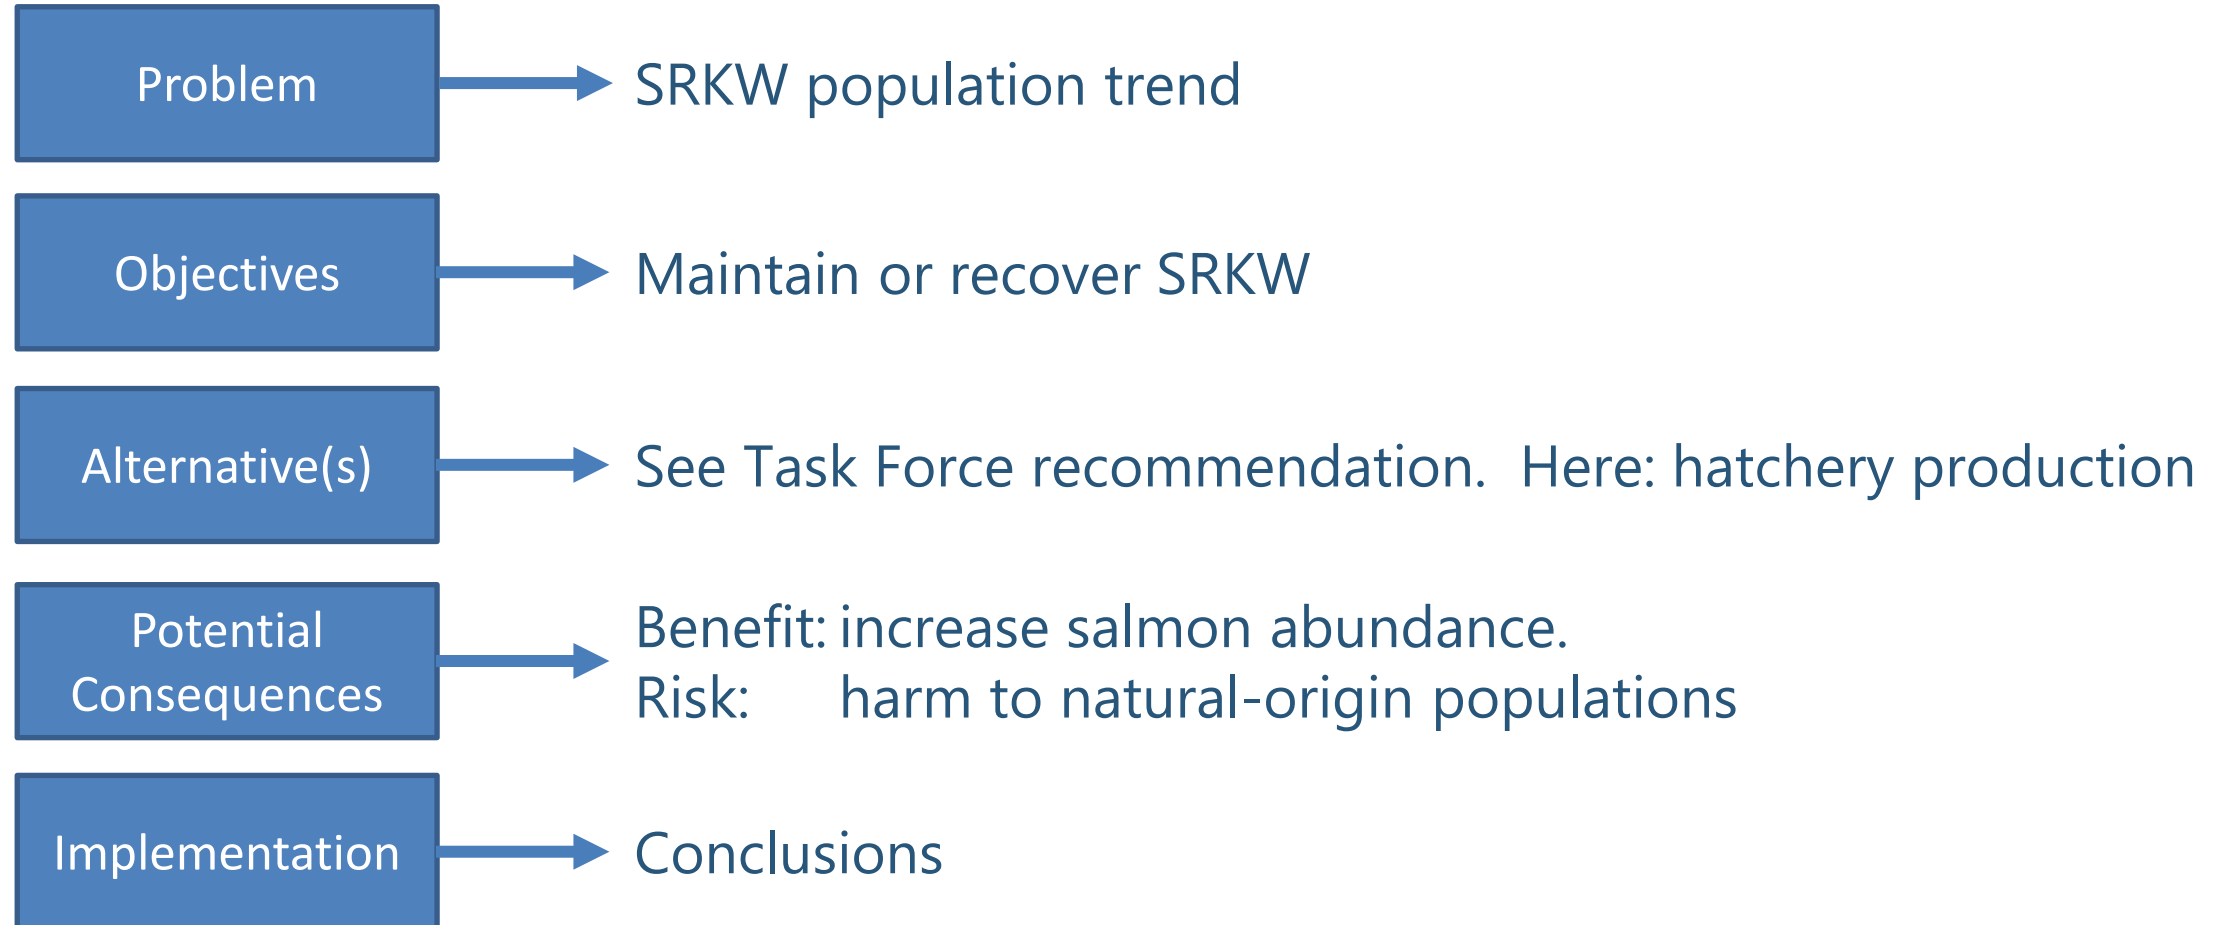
Problem

SRKW population trend

Objectives

Maintain or recover SRKW

Alternative(s)

See Task Force recommendation. Here: hatchery production

Potential Consequences

Benefit: increase salmon abundance.
Risk: harm to natural-origin populations

Implementation

Conclusions